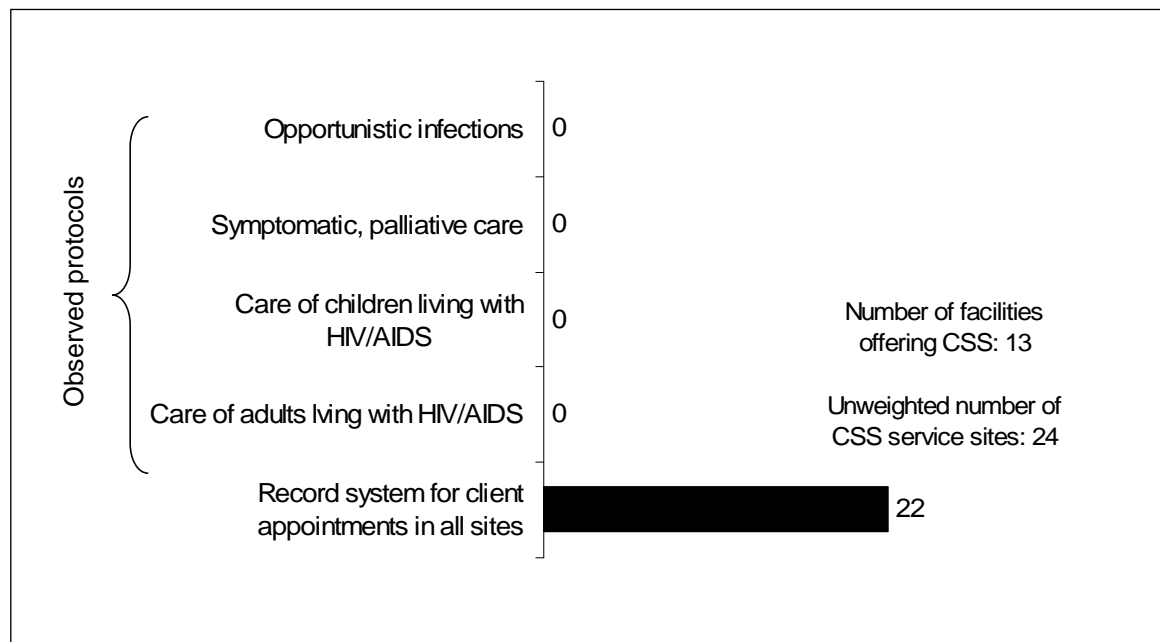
Observed protocols

Opportunistic infections 0

Symptomatic, palliative care 0

Care of children living with HIV/AIDS 0

Care of adults lving with HIV/AIDS 0

Record system for client appointments in all sites 22

Number of facilities offering CSS: 13

Unweighted number of CSS service sites: 24